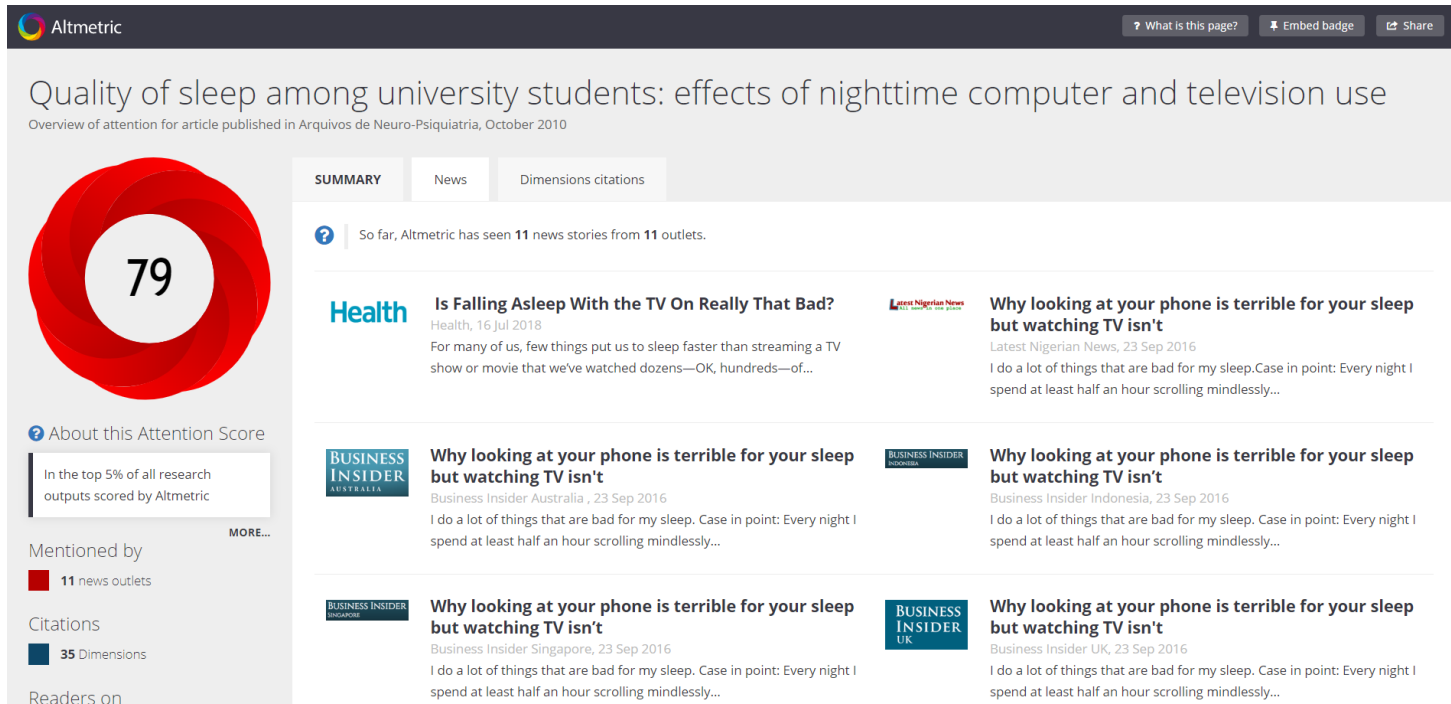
Altmetric

? What is this page?  Embed badge  Share

Quality of sleep among university students: effects of nighttime computer and television use

Overview of attention for article published in Arquivos de Neuro-Psiquiatria, October 2010

79

About this Attention Score

In the top 5% of all research outputs scored by Altmetric

MORE...

Mentioned by

11 news outlets

Citations

35 Dimensions

Readers on

SUMMARY  News  Dimensions citations

So far, Altmetric has seen **11** news stories from **11** outlets.

Health

Is Falling Asleep With the TV On Really That Bad?

Health, 16 Jul 2018

For many of us, few things put us to sleep faster than streaming a TV show or movie that we've watched dozens—OK, hundreds—of...

Latest Nigerian News

Why looking at your phone is terrible for your sleep but watching TV isn't

Latest Nigerian News, 23 Sep 2016

I do a lot of things that are bad for my sleep.Case in point: Every night I spend at least half an hour scrolling mindlessly...

BUSINESS INSIDER AUSTRALIA

Why looking at your phone is terrible for your sleep but watching TV isn't

Business Insider Australia , 23 Sep 2016

I do a lot of things that are bad for my sleep. Case in point: Every night I spend at least half an hour scrolling mindlessly...

BUSINESS INSIDER INDONESIA

Why looking at your phone is terrible for your sleep but watching TV isn't

Business Insider Indonesia, 23 Sep 2016

I do a lot of things that are bad for my sleep. Case in point: Every night I spend at least half an hour scrolling mindlessly...

BUSINESS INSIDER SINGAPORE

Why looking at your phone is terrible for your sleep but watching TV isn't

Business Insider Singapore, 23 Sep 2016

I do a lot of things that are bad for my sleep. Case in point: Every night I spend at least half an hour scrolling mindlessly...

BUSINESS INSIDER UK

Why looking at your phone is terrible for your sleep but watching TV isn't

Business Insider UK, 23 Sep 2016

I do a lot of things that are bad for my sleep. Case in point: Every night I spend at least half an hour scrolling mindlessly...